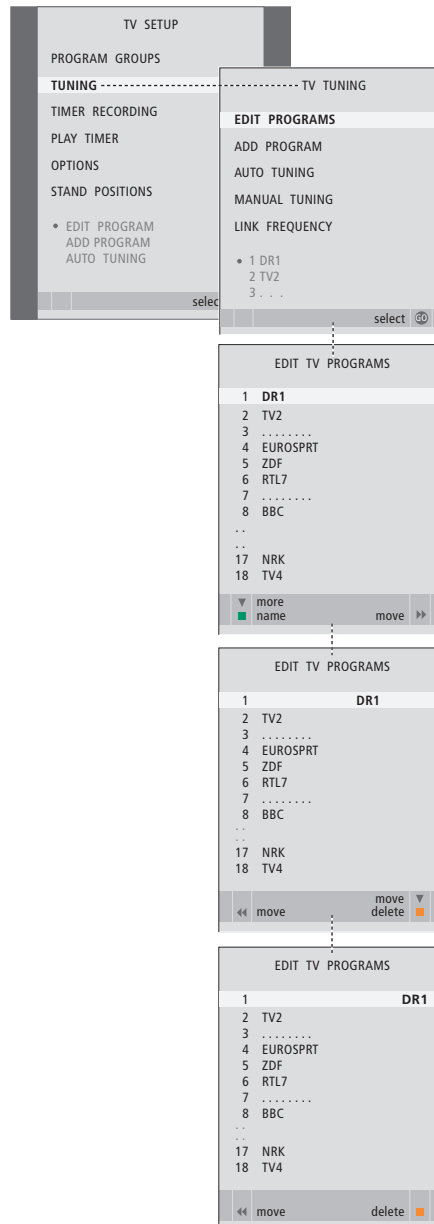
TV SETUP

PROGRAM GROUPS

TUNING

TIMER RECORDING

PLAY TIMER

OPTIONS

STAND POSITIONS

• EDIT PROGRAM
ADD PROGRAM
AUTO TUNING

selec

TV TUNING

EDIT PROGRAMS

ADD PROGRAM

AUTO TUNING

MANUAL TUNING

LINK FREQUENCY

• 1 DR1
2 TV2
3 . . .

select GO

EDIT TV PROGRAMS

1 DR1
2 TV2
3 . . . . . . . .
4 EUROSPRT
5 ZDF
6 RTL7
7 . . . . . . . .
8 BBC
. .
. .
17 NRK
18 TV4

more
name
move

EDIT TV PROGRAMS

1 DR1
2 TV2
3 . . . . . . . .
4 EUROSPRT
5 ZDF
6 RTL7
7 . . . . . . . .
8 BBC
. .
. .
17 NRK
18 TV4

move
delete
move

EDIT TV PROGRAMS

1 DR1
2 TV2
3 . . . . . . . .
4 EUROSPRT
5 ZDF
6 RTL7
7 . . . . . . . .
8 BBC
. .
. .
17 NRK
18 TV4

move
delete